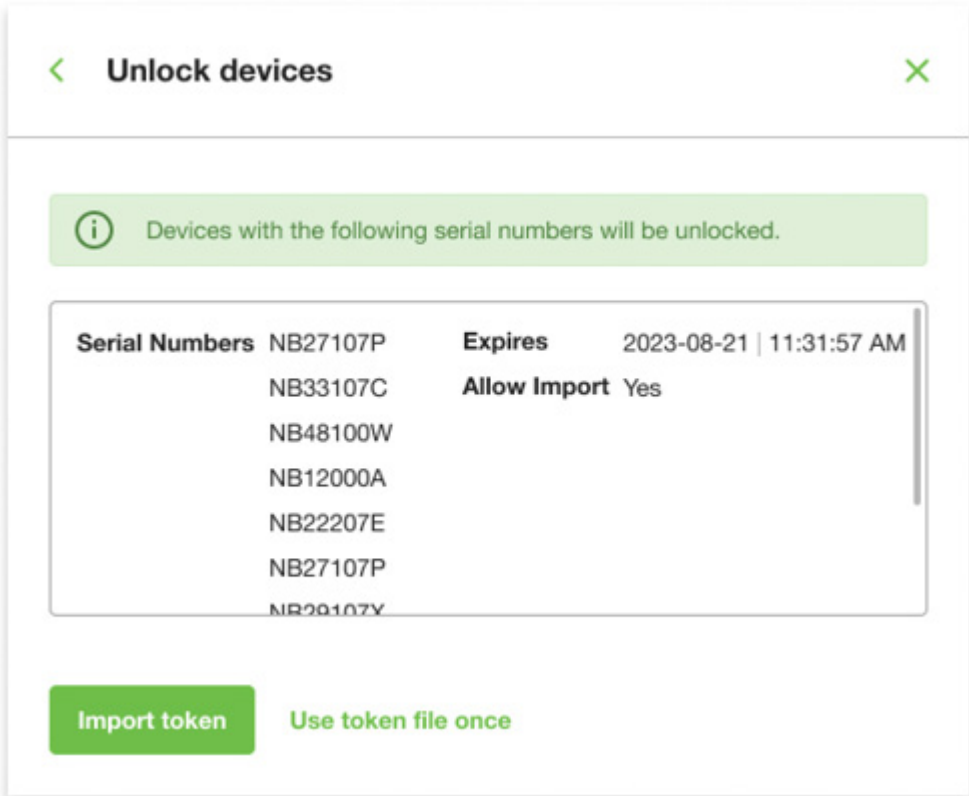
Unlock devices

Devices with the following serial numbers will be unlocked.

Serial Numbers NB27107P
NB33107C
NB48100W
NB12000A
NB22207E
NB27107P
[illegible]

Expires 2023-08-21 | 11:31:57 AM
Allow Import Yes

Import token
Use token file once